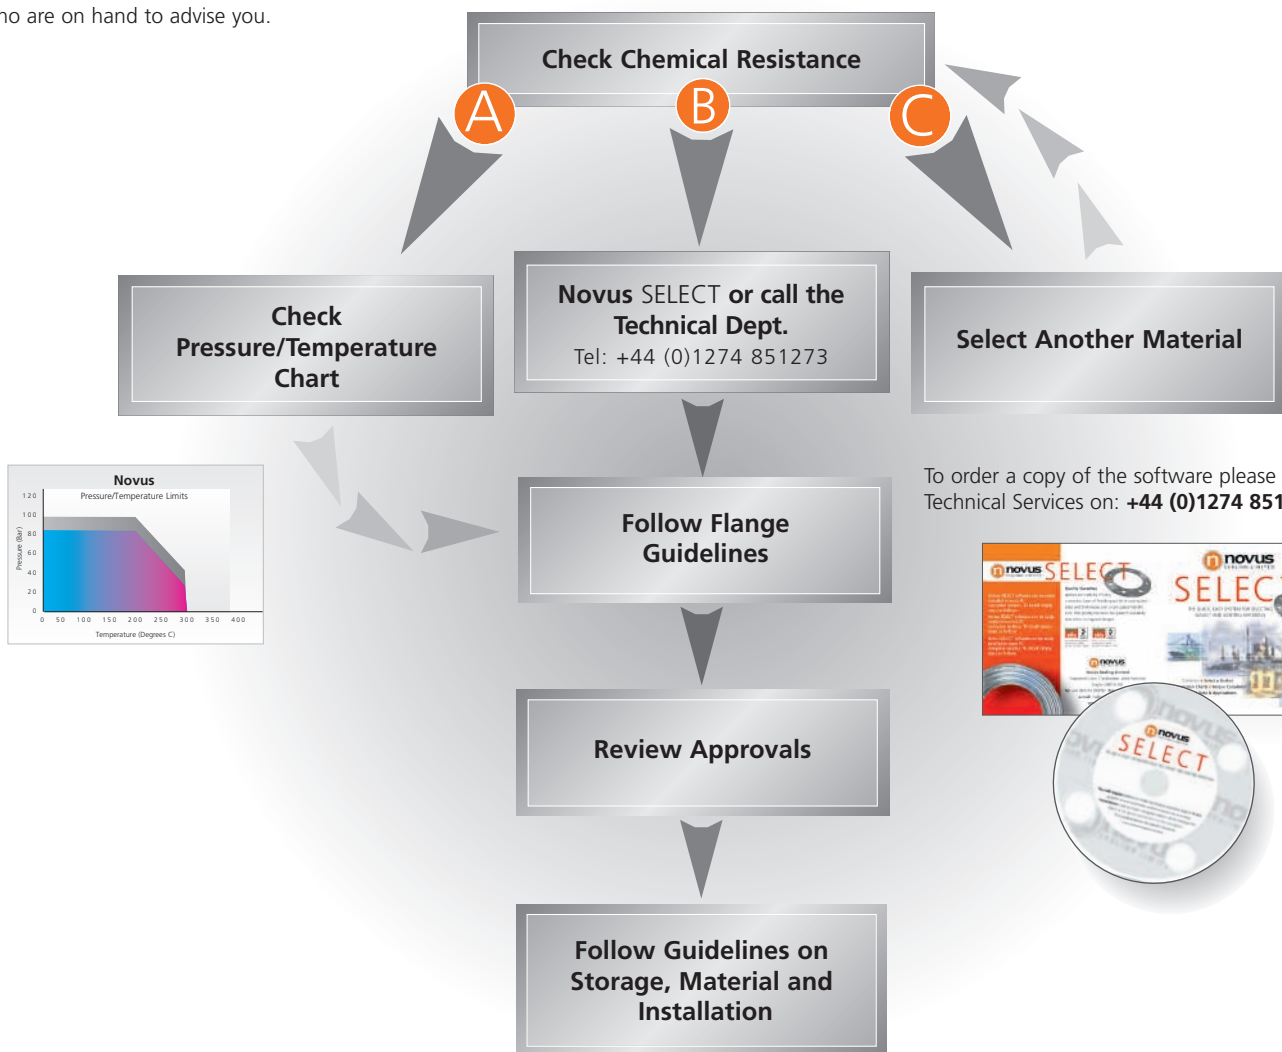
ho are on hand to advise you.

Check Chemical Resistance

A

B

C

Check Pressure/Temperature Chart

Novus SELECT or call the Technical Dept.
Tel: +44 (0)1274 851273

Select Another Material

Novus
Pressure/Temperature Limits
120
100
80
60
40
20
0
Pressure (Bar)
0 50 100 150 200 250 300 350 400
Temperature (Degrees C)

Follow Flange Guidelines

To order a copy of the software please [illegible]
Technical Services on: **+44 (0)1274 851**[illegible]

novus SELECT
novus
SELEC
novus
novus
SELECT

Review Approvals

Follow Guidelines on Storage, Material and Installation